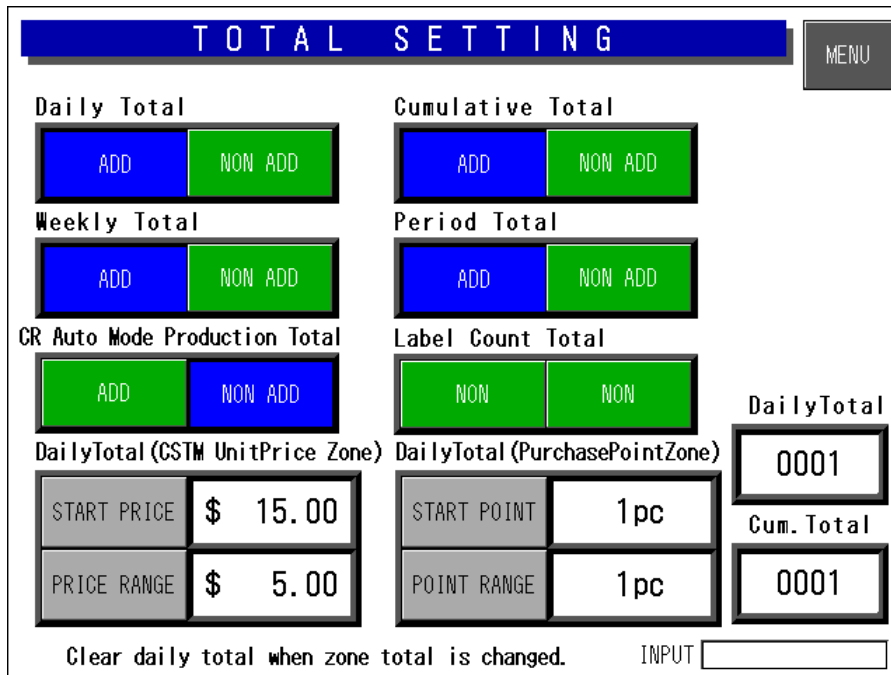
TOTAL SETTING

MENU

Daily Total
ADD NON ADD

Cumulative Total
ADD NON ADD

Weekly Total
ADD NON ADD

Period Total
ADD NON ADD

CR Auto Mode Production Total
ADD NON ADD

Label Count Total
NON NON

DailyTotal

0001

DailyTotal(CSTM UnitPrice Zone)

START PRICE $ 15.00

PRICE RANGE $ 5.00

DailyTotal(PurchasePointZone)

START POINT 1pc

POINT RANGE 1pc

Cum.Total

0001

Clear daily total when zone total is changed.

INPUT